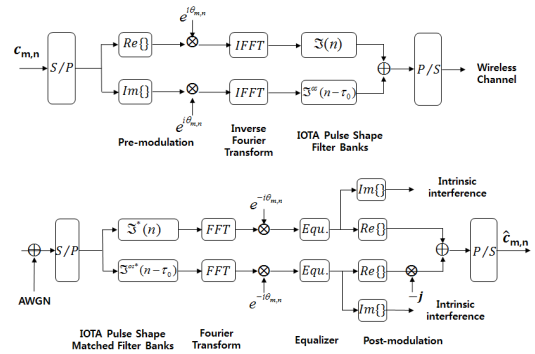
$c_{m,n}$

$S/P$

$Re\{\}$

$Im\{\}$

$e^{i\theta_{m,n}}$

$e^{i\theta_{m,n}}$

Pre-modulation

$IFFT$

$IFFT$

Inverse Fourier Transform

$\Im(n)$

$\Im^{\infty}(n-\tau_0)$

IOTA Pulse Shape Filter Banks

$P/S$

Wireless Channel

AWGN

$S/P$

$\Im^{*}(n)$

$\Im^{\infty *}(n-\tau_0)$

IOTA Pulse Shape Matched Filter Banks

$FFT$

$FFT$

Fourier Transform

$e^{-i\theta_{m,n}}$

$e^{-i\theta_{m,n}}$

$Equ.$

$Equ.$

Equalizer

$Im\{\}$

$Re\{\}$

Intrinsic interference

$Re\{\}$

$Im\{\}$

$-j$

Post-modulation

Intrinsic interference

$P/S$

$\hat{c}_{m,n}$